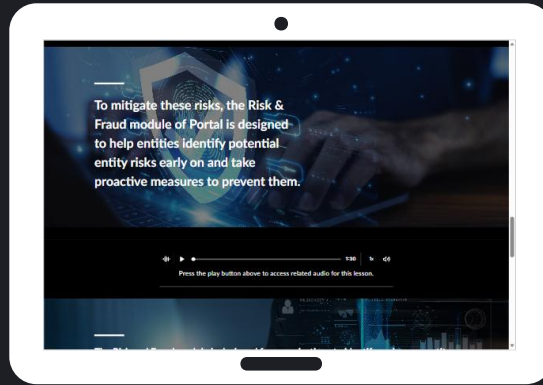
To mitigate these risks, the Risk & Fraud module of Portal is designed to help entities identify potential entity risks early on and take proactive measures to prevent them.

1:30 1x

Press the play button above to access related audio for this lesson.

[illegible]